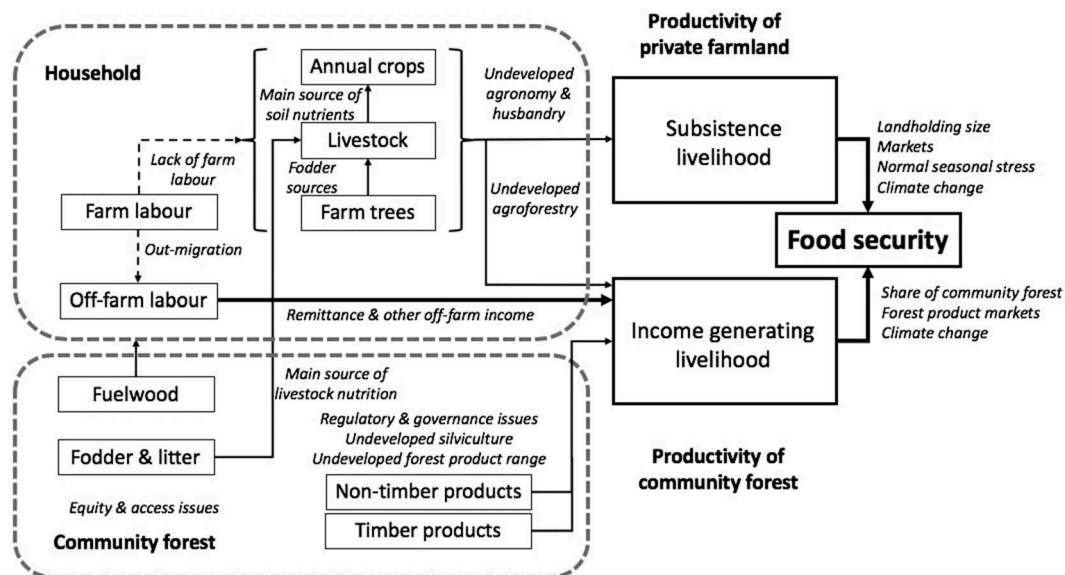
Household

Annual crops

Main source of soil nutrients

Livestock

Fodder sources

Farm trees

Lack of farm labour

Farm labour

Out-migration

Off-farm labour

Undeveloped agronomy & husbandry

Undeveloped agroforestry

Productivity of private farmland

Subsistence livelihood

Landholding size
Markets
Normal seasonal stress
Climate change

Food security

Remittance & other off-farm income

Income generating livelihood

Share of community forest
Forest product markets
Climate change

Fuelwood

Main source of livestock nutrition

Regulatory & governance issues
Undeveloped silviculture
Undeveloped forest product range

Fodder & litter

Productivity of community forest

Non-timber products

Equity & access issues

Timber products

Community forest